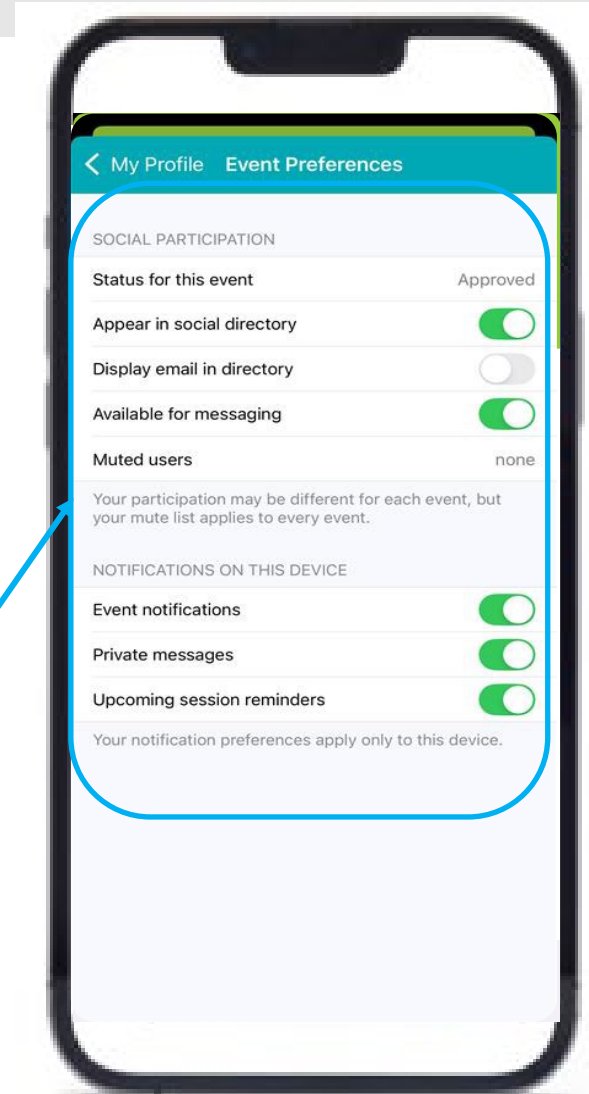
< My Profile Event Preferences

SOCIAL PARTICIPATION

Status for this event Approved

Appear in social directory

Display email in directory

Available for messaging

Muted users none

Your participation may be different for each event, but your mute list applies to every event.

NOTIFICATIONS ON THIS DEVICE

Event notifications

Private messages

Upcoming session reminders

Your notification preferences apply only to this device.